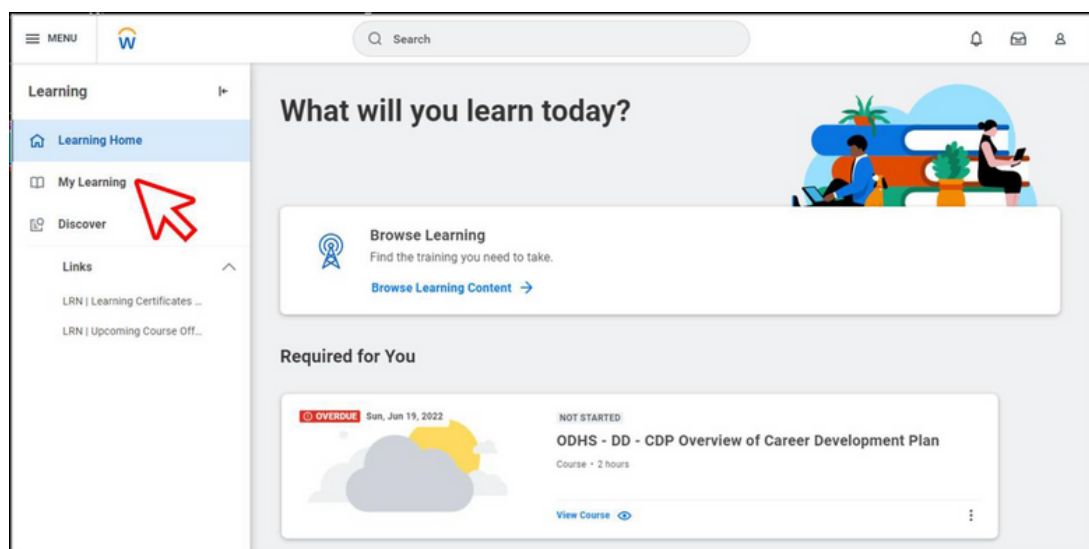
MENU

Search

Learning

Learning Home

My Learning

Discover

Links

LRN | Learning Certificates ...

LRN | Upcoming Course Off...

What will you learn today?

Browse Learning

Find the training you need to take.

Browse Learning Content →

Required for You

OVERDUE Sun, Jun 19, 2022

NOT STARTED

ODHS - DD - CDP Overview of Career Development Plan

Course • 2 hours

View Course